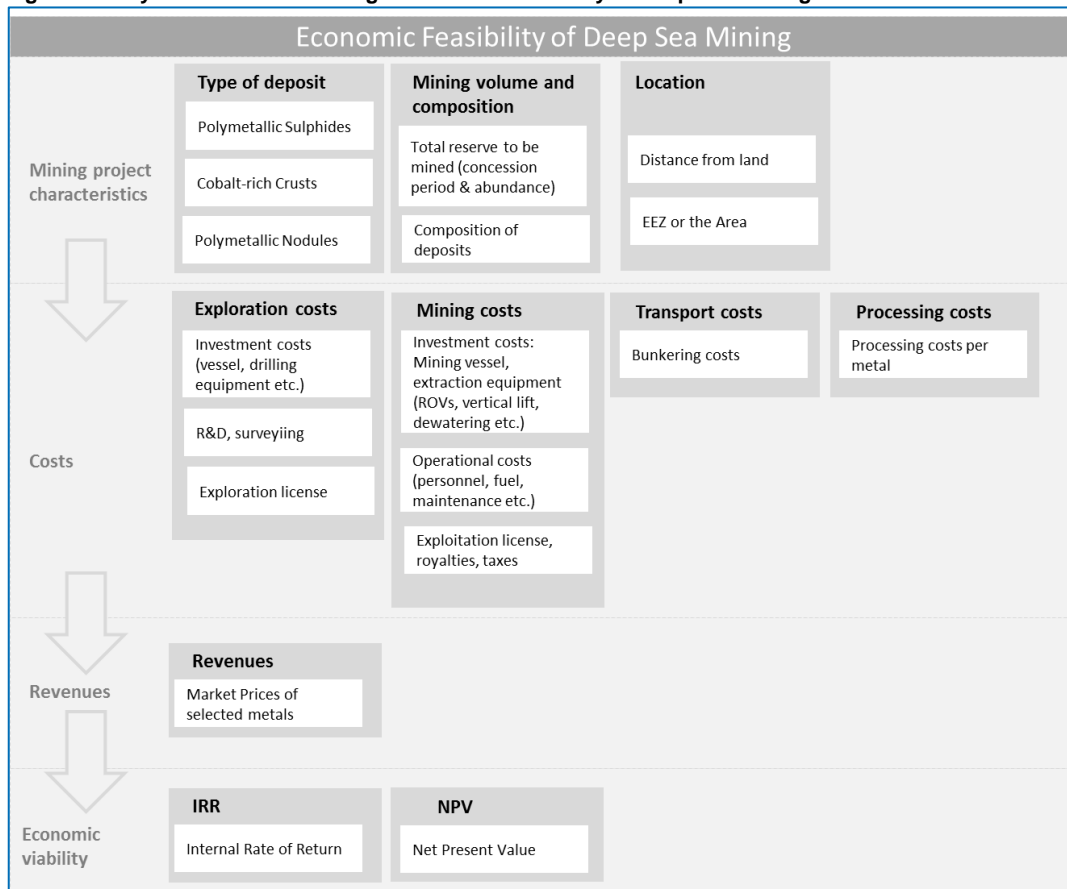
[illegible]

Economic Feasibility of Deep Sea Mining

Mining project characteristics

Type of deposit

Polymetallic Sulphides

Cobalt-rich Crusts

Polymetallic Nodules

Mining volume and composition

Total reserve to be mined (concession period & abundance)

Composition of deposits

Location

Distance from land

EEZ or the Area

Costs

Exploration costs

Investment costs (vessel, drilling equipment etc.)

R&D, surveyiing

Exploration license

Mining costs

Investment costs: Mining vessel, extraction equipment (ROVs, vertical lift, dewatering etc.)

Operational costs (personnel, fuel, maintenance etc.)

Exploitation license, royalties, taxes

Transport costs

Bunkering costs

Processing costs

Processing costs per metal

Revenues

Revenues

Market Prices of selected metals

Economic viability

IRR

Internal Rate of Return

NPV

Net Present Value